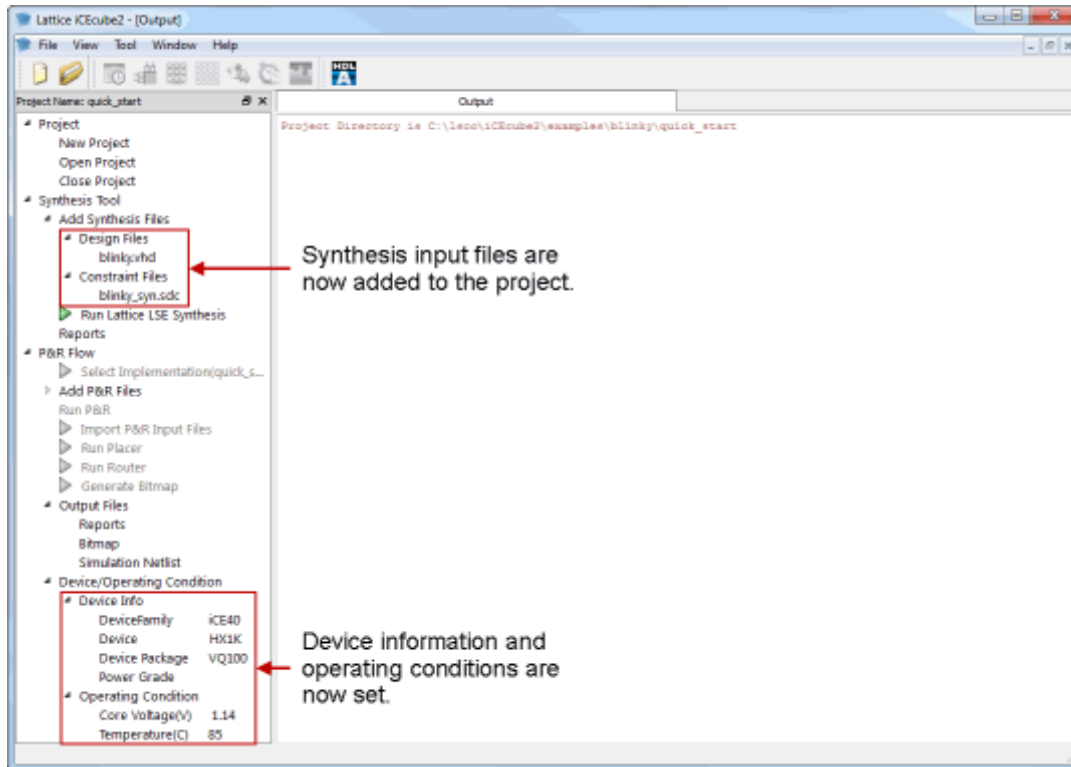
Lattice iCEcube2 - [Output]

File View Tool Window Help

HDL A

Project Name: quick_start

Output

Project Directory is C:\lsco\iCEcube2\examples\blinky\quick_start

Project
New Project
Open Project
Close Project
Synthesis Tool
Add Synthesis Files
Design Files
blinky.vhd
Constraint Files
blinky_syn.sdc
Run Lattice LSE Synthesis
Reports
P&R Flow
Select Implementation(quick_s...
Add P&R Files
Run P&R
Import P&R Input Files
Run Placer
Run Router
Generate Bitmap
Output Files
Reports
Bitmap
Simulation Netlist
Device/Operating Condition
Device Info
DeviceFamily iCE40
Device HX1K
Device Package VQ100
Power Grade
Operating Condition
Core Voltage(V) 1.14
Temperature(C) 85

Synthesis input files are now added to the project.

Device information and operating conditions are now set.